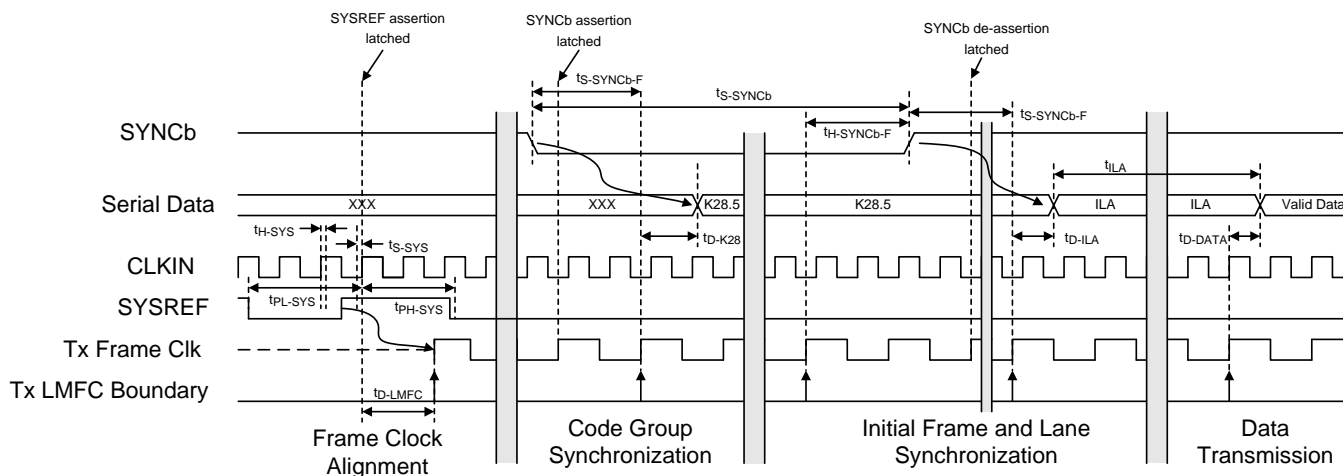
SYSREF assertion latched

SYNCb assertion latched

SYNCb de-assertion latched

$t_{S\text{-}SYNCb\text{-}F}$

$t_{S\text{-}SYNCb}$

$t_{S\text{-}SYNCb\text{-}F}$

$t_{H\text{-}SYNCb\text{-}F}$

SYNCb

$t_{ILA}$

Serial Data

XXX

XXX

K28.5

K28.5

ILA

ILA

Valid Data

$t_{H\text{-}SYS}$

$t_{S\text{-}SYS}$

$t_{D\text{-}K28}$

$t_{D\text{-}ILA}$

$t_{D\text{-}DATA}$

CLKIN

$t_{PL\text{-}SYS}$

$t_{PH\text{-}SYS}$

SYSREF

Tx Frame Clk

Tx LMFC Boundary

$t_{D\text{-}LMFC}$

Frame Clock Alignment

Code Group Synchronization

Initial Frame and Lane Synchronization

Data Transmission